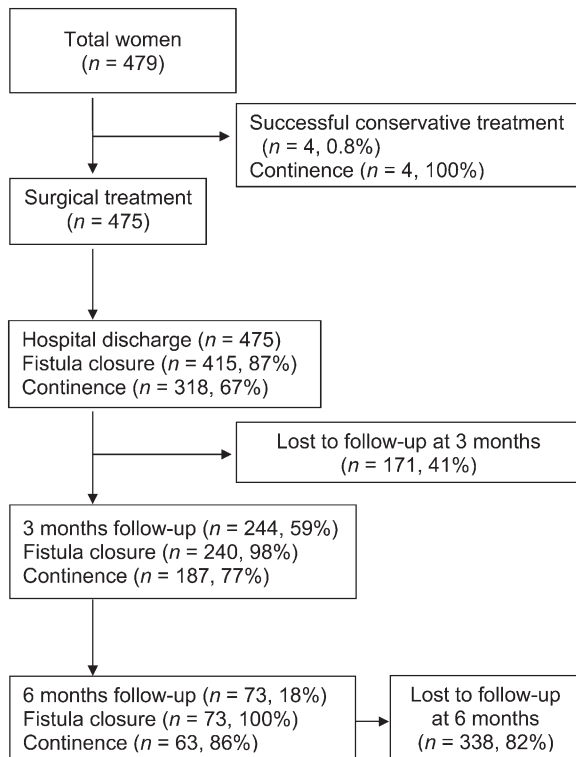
Total women
($n$ = 479)

Successful conservative treatment
($n$ = 4, 0.8%)
Continence ($n$ = 4, 100%)

Surgical treatment
($n$ = 475)

Hospital discharge ($n$ = 475)
Fistula closure ($n$ = 415, 87%)
Continence ($n$ = 318, 67%)

Lost to follow-up at 3 months
($n$ = 171, 41%)

3 months follow-up ($n$ = 244, 59%)
Fistula closure ($n$ = 240, 98%)
Continence ($n$ = 187, 77%)

6 months follow-up ($n$ = 73, 18%)
Fistula closure ($n$ = 73, 100%)
Continence ($n$ = 63, 86%)

Lost to follow-up
at 6 months
($n$ = 338, 82%)